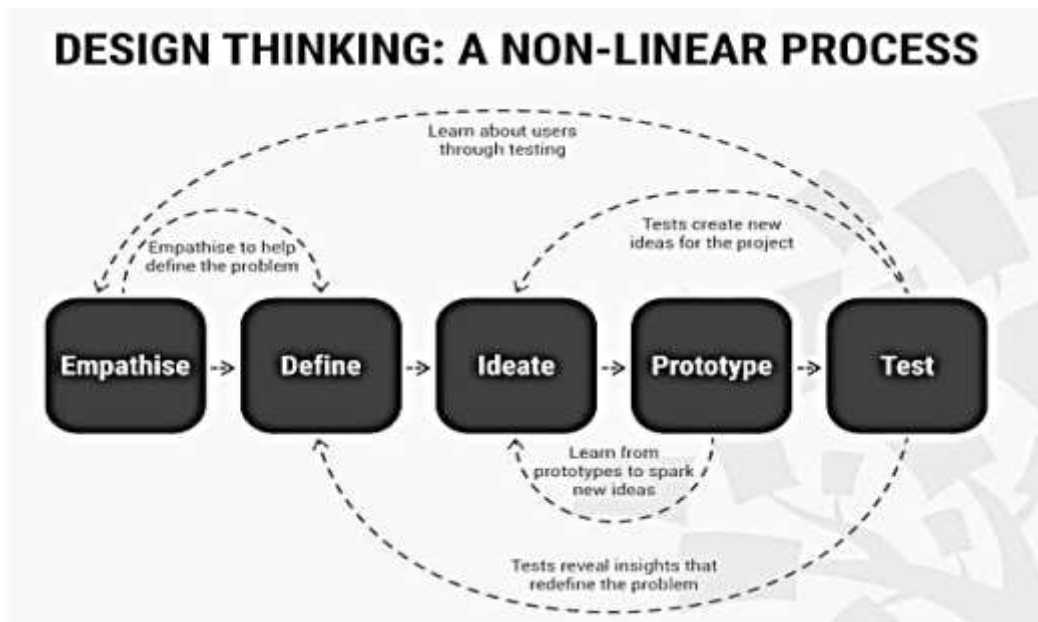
DESIGN THINKING: A NON-LINEAR PROCESS

Learn about users through testing

Empathise to help define the problem

Tests create new ideas for the project

Empathise

Define

Ideate

Prototype

Test

Learn from prototypes to spark new ideas

Tests reveal insights that redefine the problem